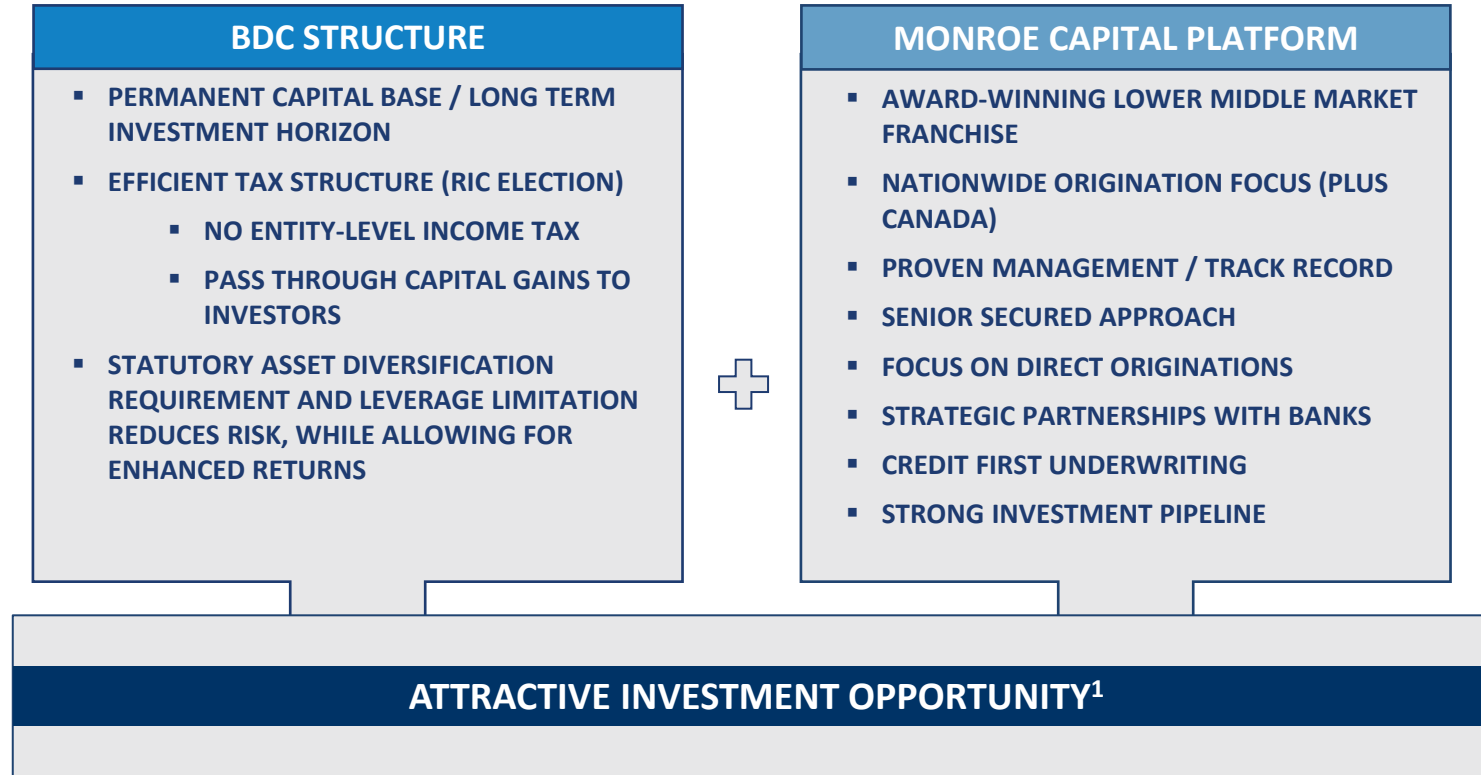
BDC STRUCTURE

- PERMANENT CAPITAL BASE / LONG TERM INVESTMENT HORIZON
- EFFICIENT TAX STRUCTURE (RIC ELECTION)
  - NO ENTITY-LEVEL INCOME TAX
  - PASS THROUGH CAPITAL GAINS TO INVESTORS
- STATUTORY ASSET DIVERSIFICATION REQUIREMENT AND LEVERAGE LIMITATION REDUCES RISK, WHILE ALLOWING FOR ENHANCED RETURNS

MONROE CAPITAL PLATFORM

- AWARD-WINNING LOWER MIDDLE MARKET FRANCHISE
- NATIONWIDE ORIGINATION FOCUS (PLUS CANADA)
- PROVEN MANAGEMENT / TRACK RECORD
- SENIOR SECURED APPROACH
- FOCUS ON DIRECT ORIGINATIONS
- STRATEGIC PARTNERSHIPS WITH BANKS
- CREDIT FIRST UNDERWRITING
- STRONG INVESTMENT PIPELINE

ATTRACTIVE INVESTMENT OPPORTUNITY$^{1}$